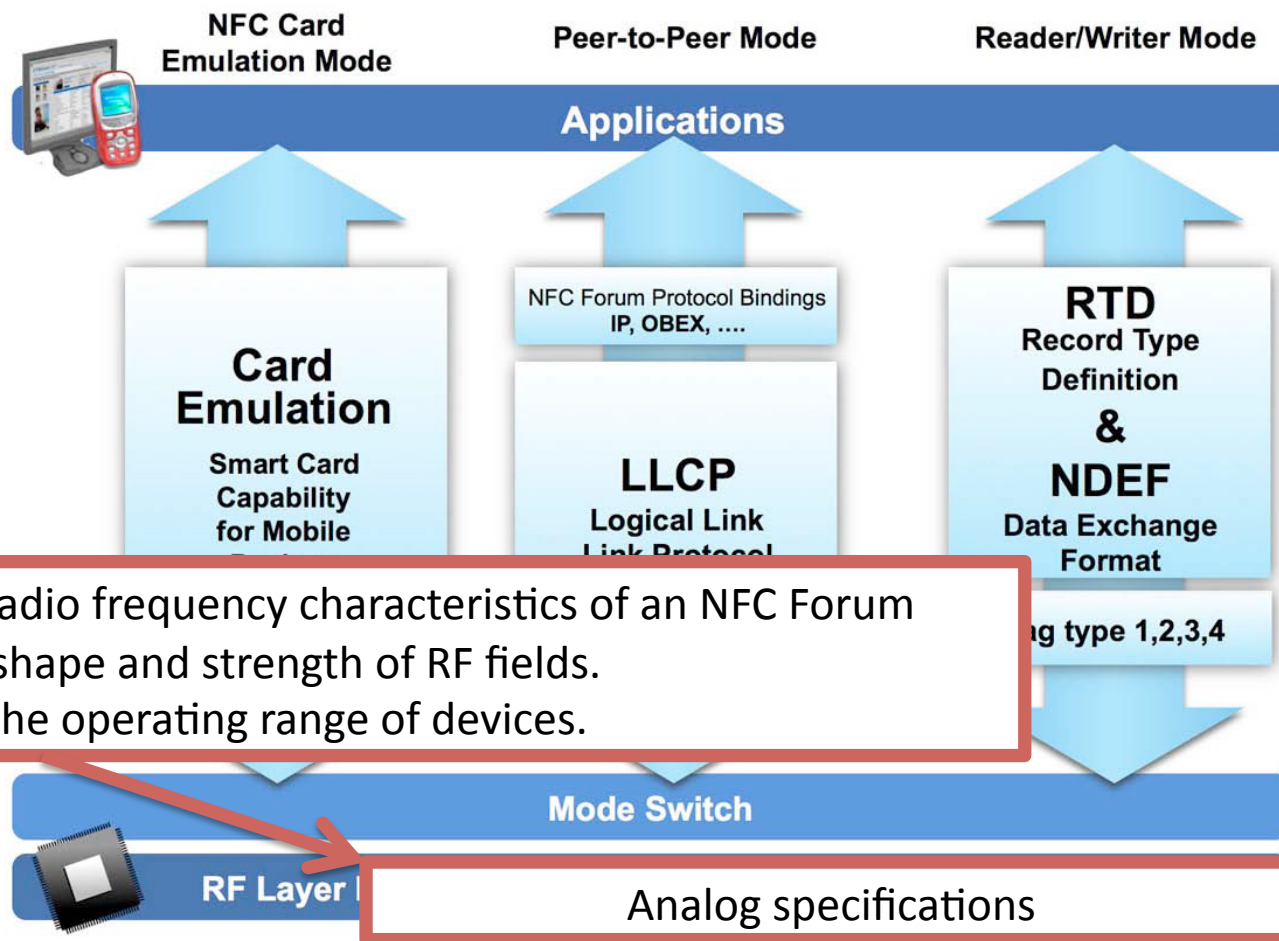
NFC Card Emulation Mode

Peer-to-Peer Mode

Reader/Writer Mode

Applications

Card Emulation

Smart Card Capability for Mobile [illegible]

NFC Forum Protocol Bindings
IP, OBEX, ….

LLCP
Logical Link
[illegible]

RTD
Record Type Definition
&
NDEF
Data Exchange Format

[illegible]g type 1,2,3,4

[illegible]adio frequency characteristics of an NFC Forum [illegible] shape and strength of RF fields.
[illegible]he operating range of devices.

Mode Switch

RF Layer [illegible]

Analog specifications